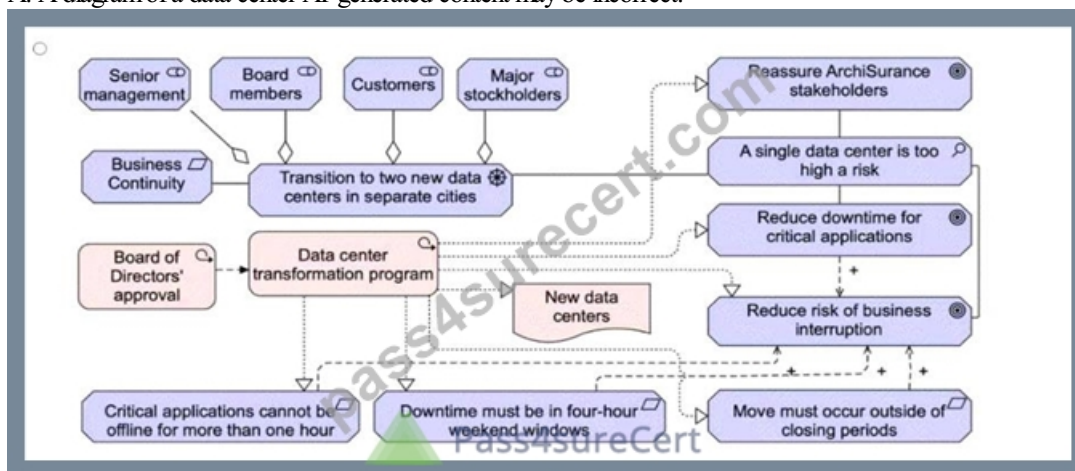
A. A diagram of a data center AI-generated content may be incorrect.

Senior management

Board members

Customers

Major stockholders

Reassure ArchiSurance stakeholders

Business Continuity

Transition to two new data centers in separate cities

A single data center is too high a risk

Reduce downtime for critical applications

Board of Directors' approval

Data center transformation program

+

New data centers

Reduce risk of business interruption

+

+

+

Critical applications cannot be offline for more than one hour

Downtime must be in four-hour weekend windows

Move must occur outside of closing periods

pass4surecert.com

Pass4sureCert